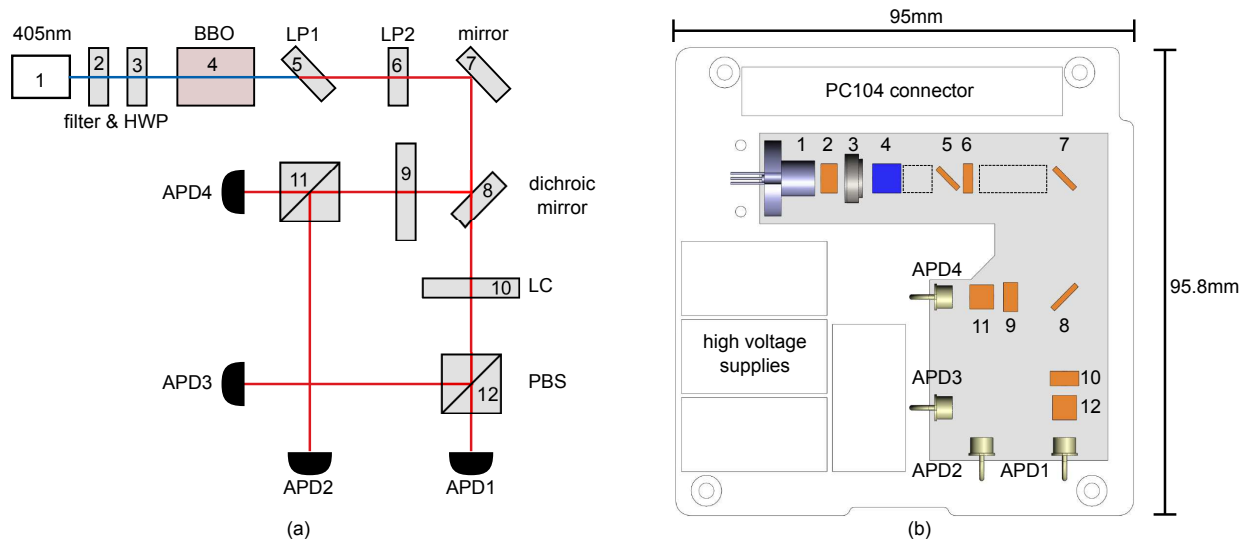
405nm
1
2
3
filter & HWP
BBO
4
LP1
5
LP2
6
mirror
7
APD4
11
9
8
dichroic mirror
10
LC
APD3
12
PBS
APD2
APD1
(a)

95mm
PC104 connector
1
2
3
4
5
6
7
95.8mm
APD4
11
9
8
high voltage supplies
APD3
10
12
APD2
APD1
(b)